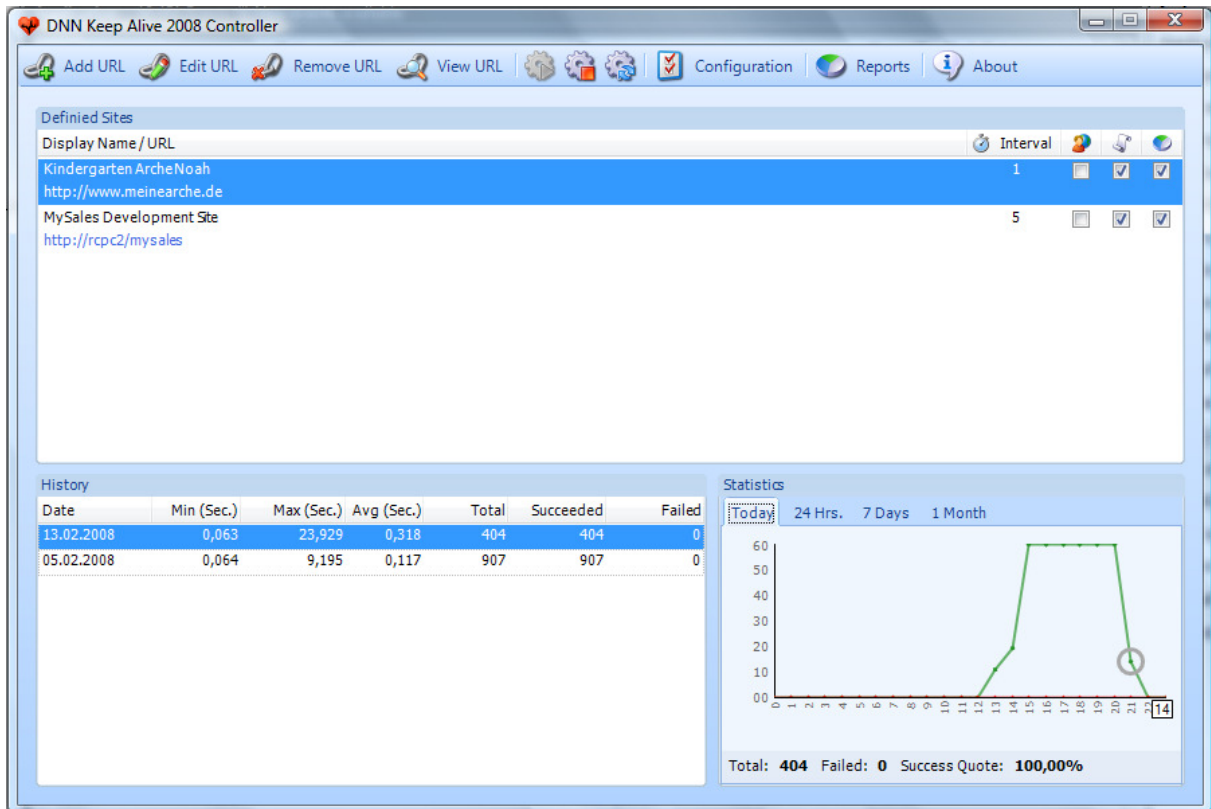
DNN Keep Alive 2008 Controller

Add URL Edit URL Remove URL View URL Configuration Reports About

Definied Sites

| Display Name / URL | Interval |
|---|---|
| Kindergarten ArcheNoah http://www.meinearche.de | 1 |
| MySales Development Site http://rcpc2/mysales | 5 |

History

| Date | Min (Sec.) | Max (Sec.) | Avg (Sec.) | Total | Succeeded | Failed |
|---|---|---|---|---|---|---|
| 13.02.2008 | 0,063 | 23,929 | 0,318 | 404 | 404 | 0 |
| 05.02.2008 | 0,064 | 9,195 | 0,117 | 907 | 907 | 0 |

Statistics

Today 24 Hrs. 7 Days 1 Month

60
50
40
30
20
10
00
0 1 2 3 4 5 6 7 8 9 10 11 12 13 14 15 16 17 18 19 20 21 22
14

Total: 404 Failed: 0 Success Quote: 100,00%